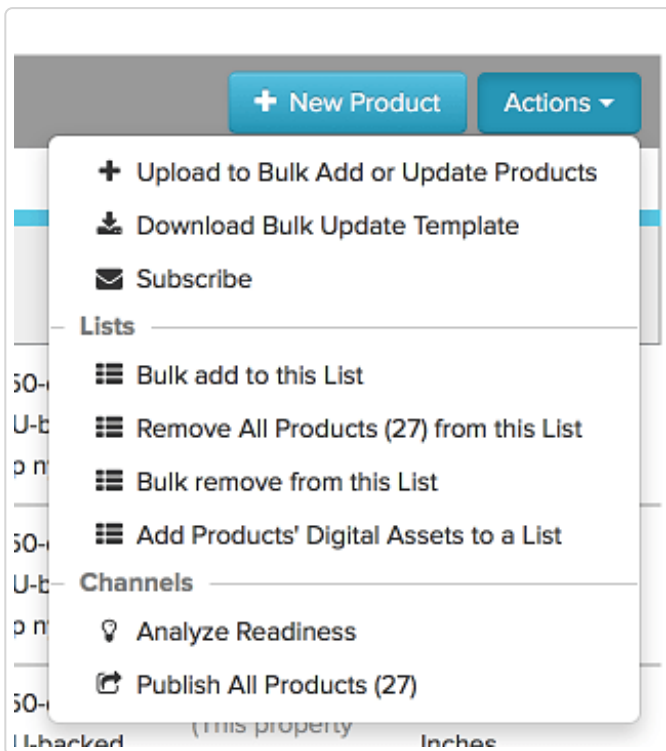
New Product
Actions

Upload to Bulk Add or Update Products
Download Bulk Update Template
Subscribe

Lists
Bulk add to this List
Remove All Products (27) from this List
Bulk remove from this List
Add Products' Digital Assets to a List

Channels
Analyze Readiness
Publish All Products (27)

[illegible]